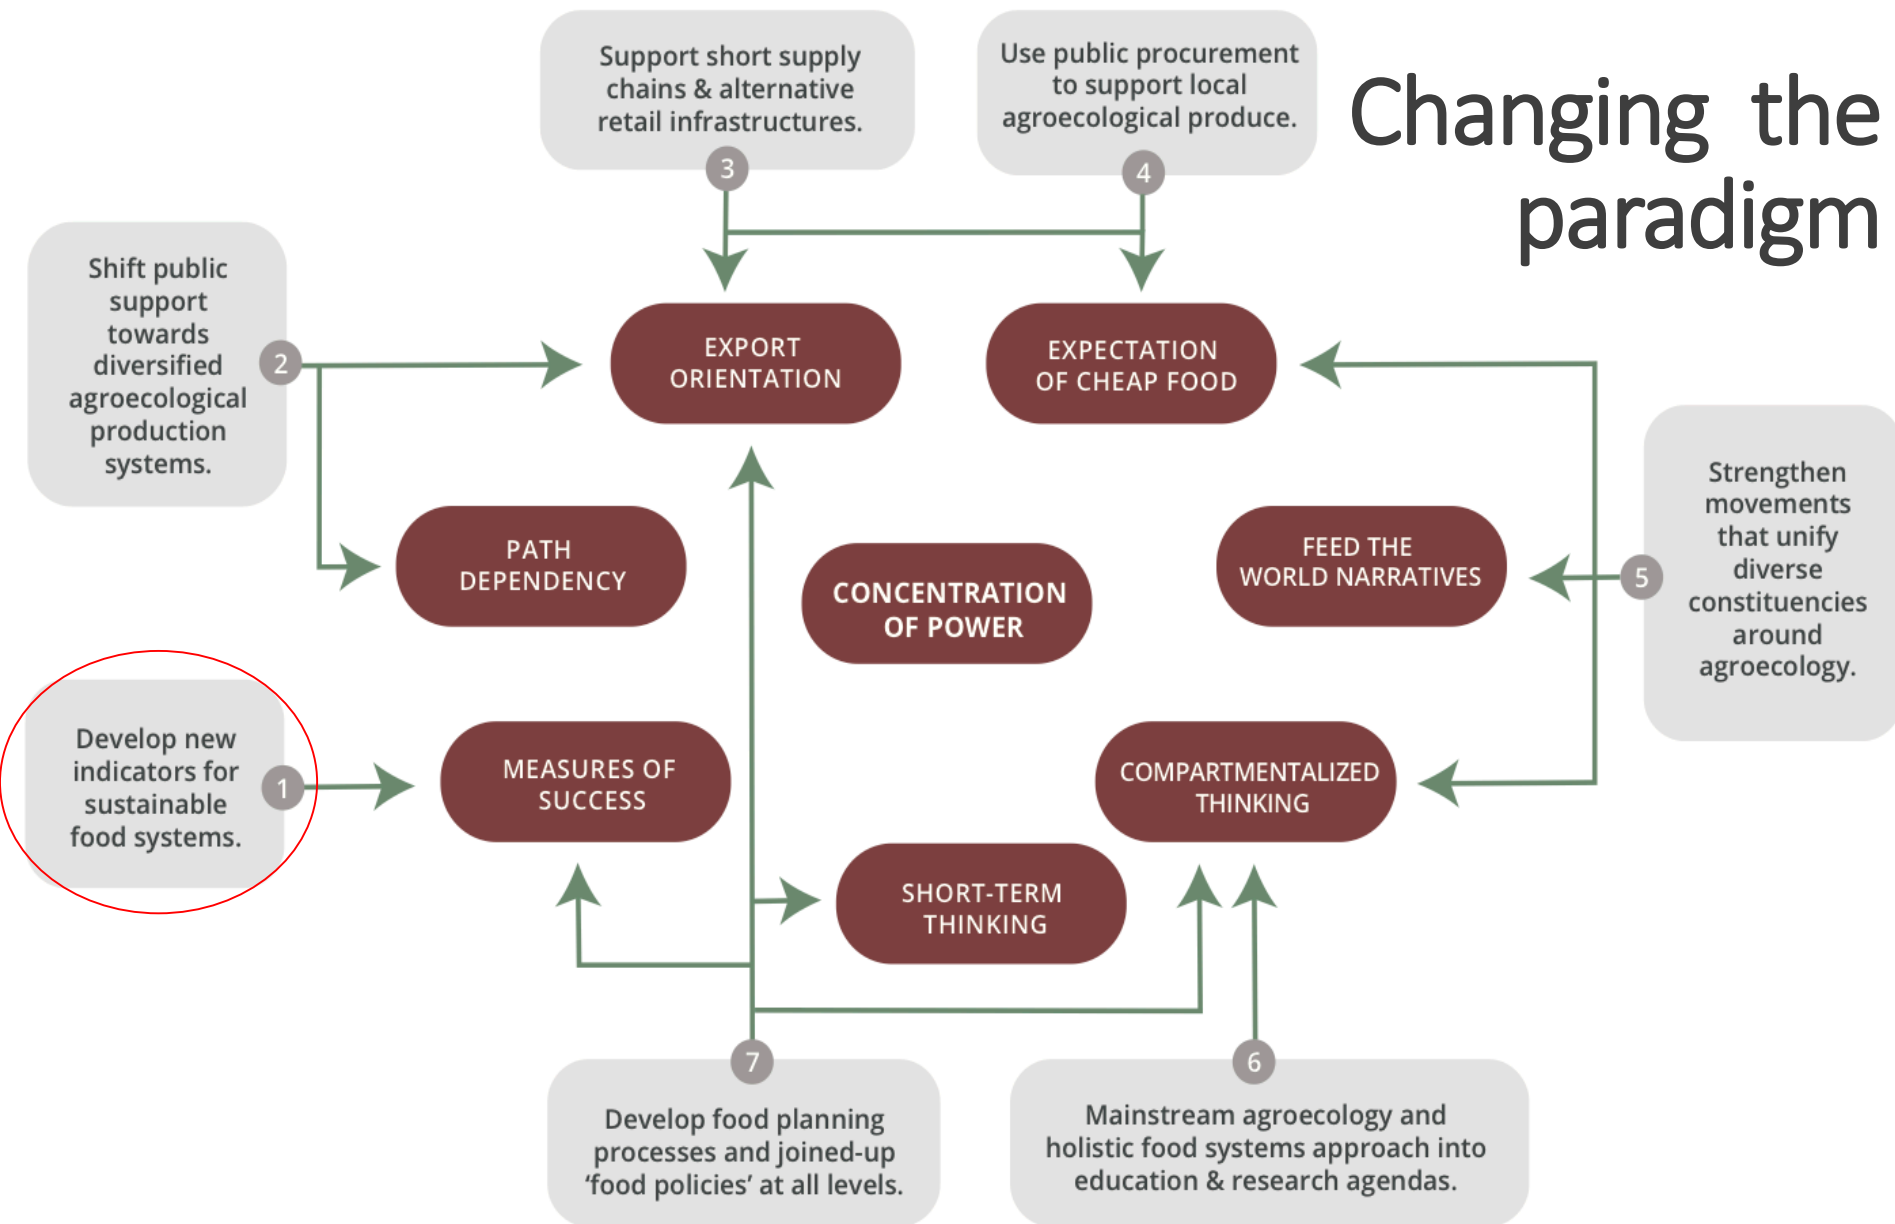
Changing the paradigm

Support short supply chains & alternative retail infrastructures.

3

Use public procurement to support local agroecological produce.

4

Shift public support towards diversified agroecological production systems.

2

EXPORT ORIENTATION

EXPECTATION OF CHEAP FOOD

Strengthen movements that unify diverse constituencies around agroecology.

5

PATH DEPENDENCY

CONCENTRATION OF POWER

FEED THE WORLD NARRATIVES

Develop new indicators for sustainable food systems.

1

MEASURES OF SUCCESS

COMPARTMENTALIZED THINKING

SHORT-TERM THINKING

7

Develop food planning processes and joined-up 'food policies' at all levels.

6

Mainstream agroecology and holistic food systems approach into education & research agendas.